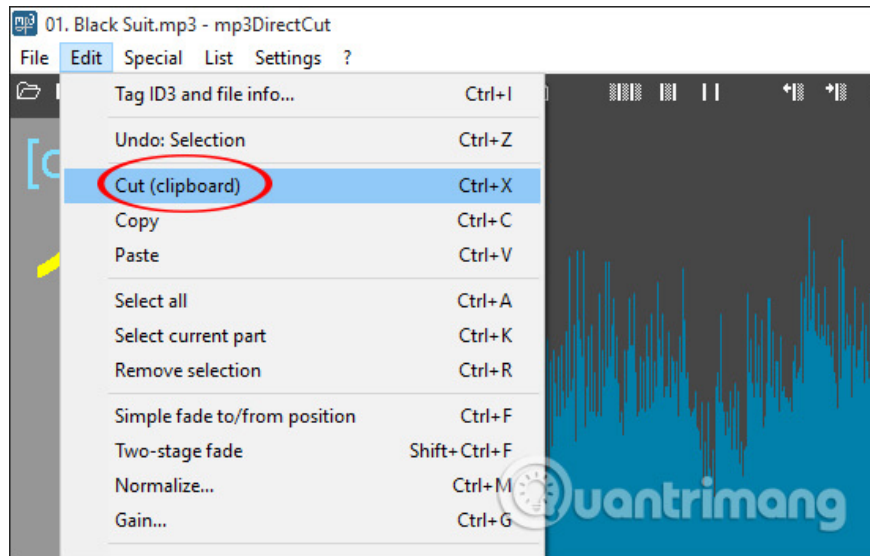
01. Black Suit.mp3 - mp3DirectCut

File Edit Special List Settings ?

Tag ID3 and file info... Ctrl+I

Undo: Selection Ctrl+Z

Cut (clipboard) Ctrl+X
Copy Ctrl+C
Paste Ctrl+V

Select all Ctrl+A
Select current part Ctrl+K
Remove selection Ctrl+R

Simple fade to/from position Ctrl+F
Two-stage fade Shift+Ctrl+F
Normalize... Ctrl+M
Gain... Ctrl+G

uantrimang